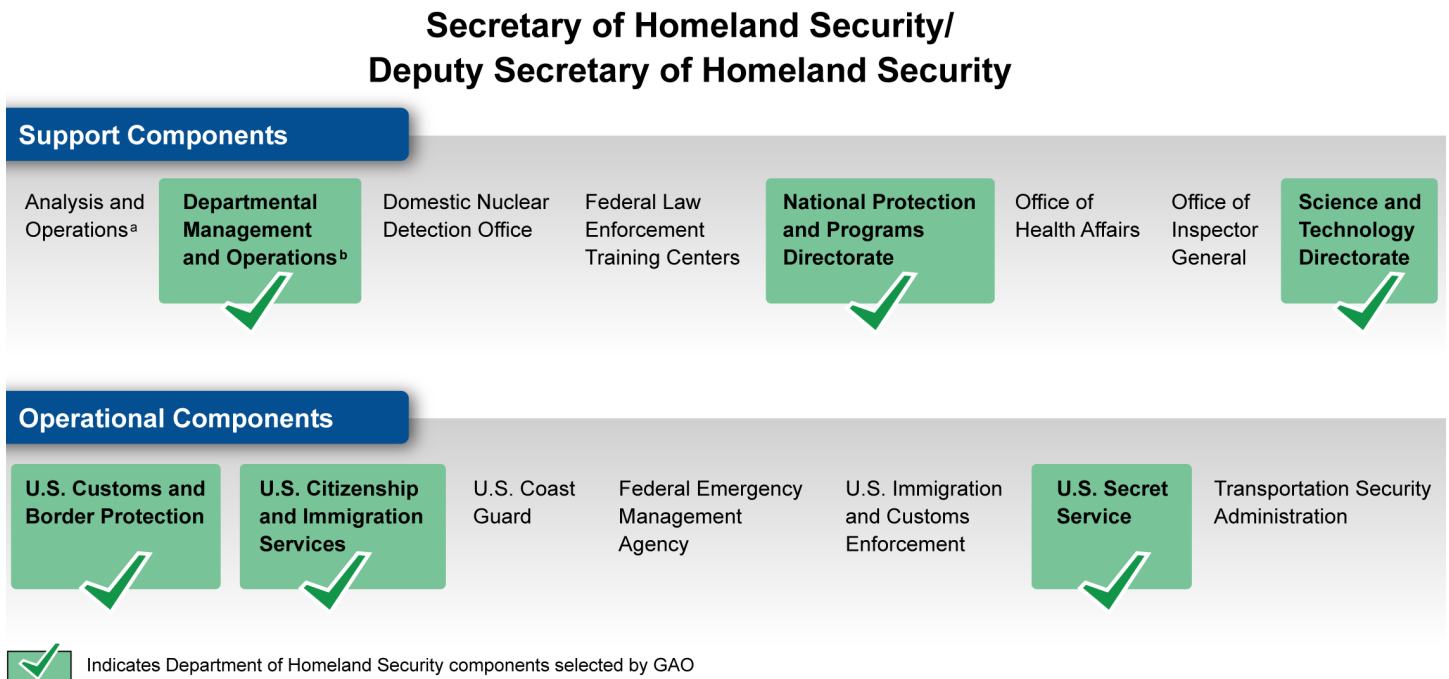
Secretary of Homeland Security/
Deputy Secretary of Homeland Security

Support Components

Analysis and Operations$^a$

Departmental Management and Operations$^b$

Domestic Nuclear Detection Office

Federal Law Enforcement Training Centers

National Protection and Programs Directorate

Office of Health Affairs

Office of Inspector General

Science and Technology Directorate

Operational Components

U.S. Customs and Border Protection

U.S. Citizenship and Immigration Services

U.S. Coast Guard

Federal Emergency Management Agency

U.S. Immigration and Customs Enforcement

U.S. Secret Service

Transportation Security Administration

Indicates Department of Homeland Security components selected by GAO